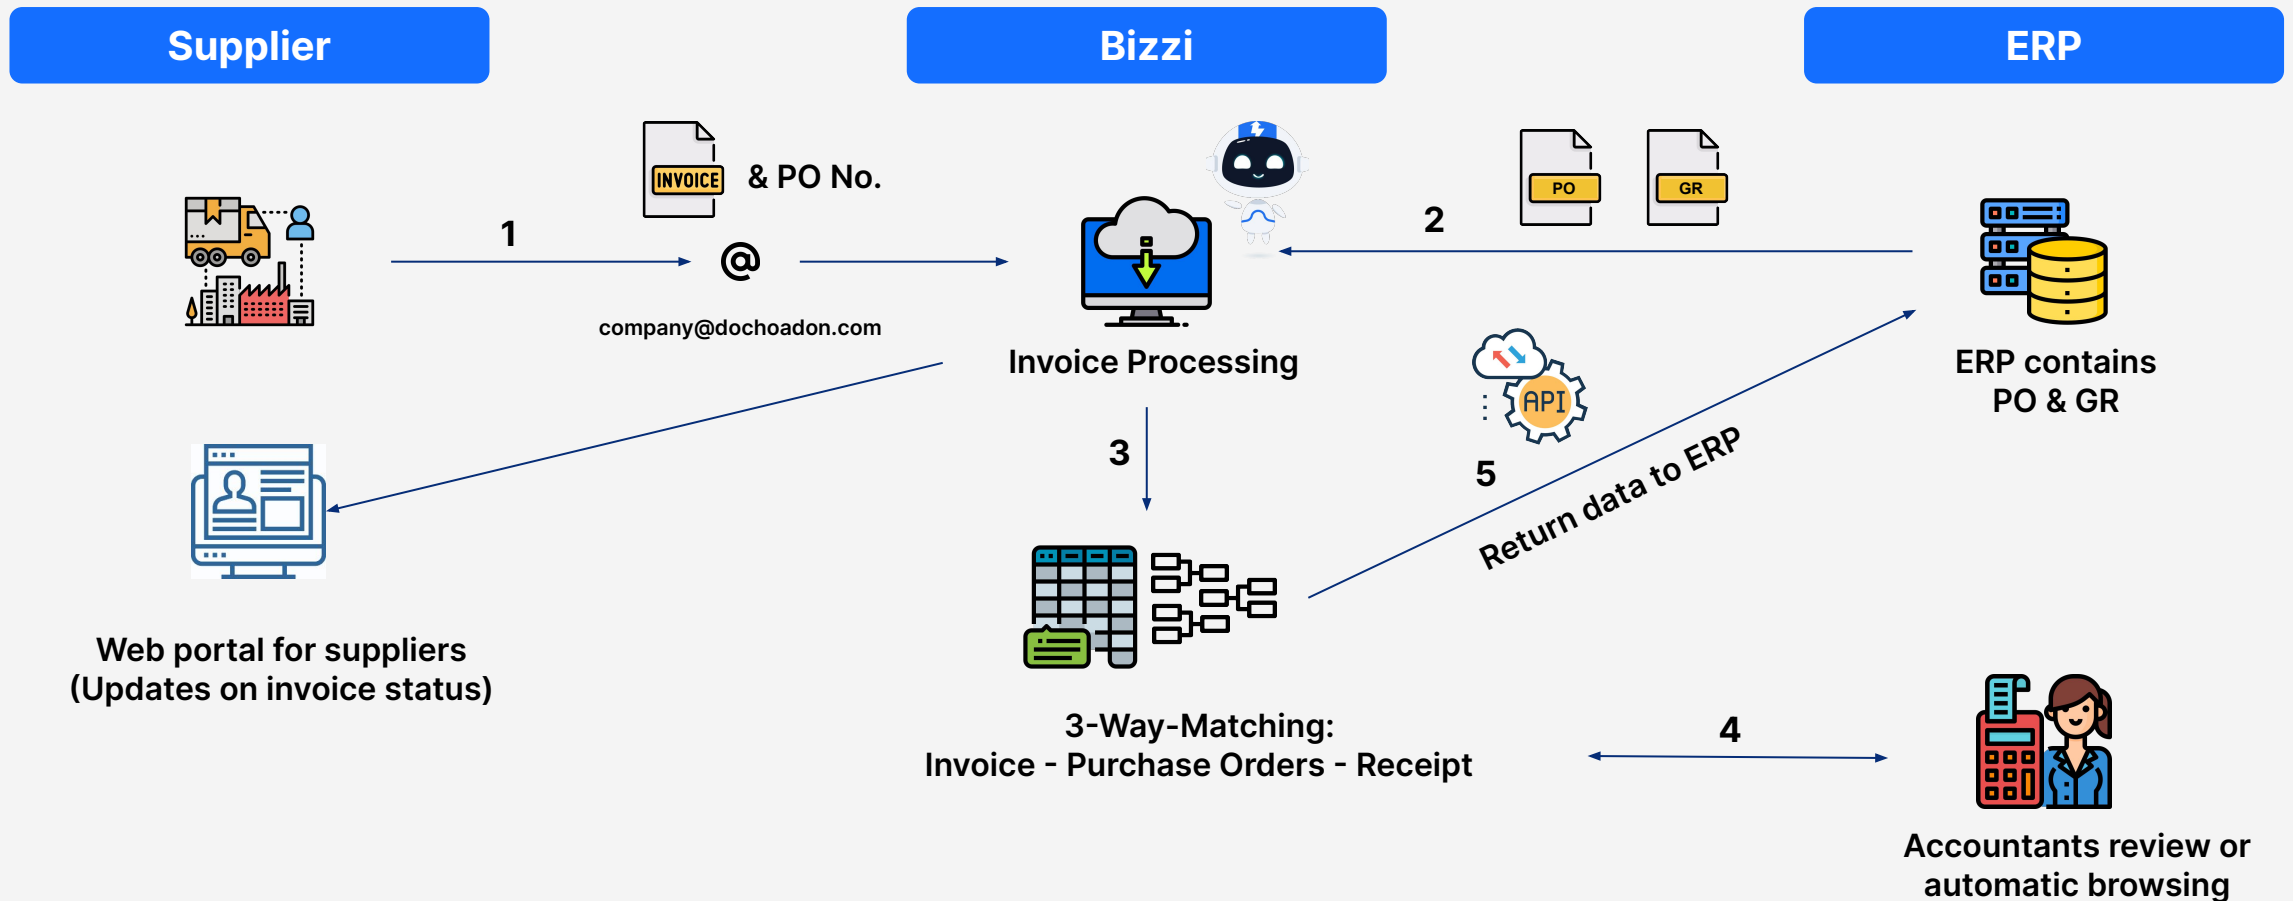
Supplier

Bizzi

ERP

INVOICE & PO No.

1

@

company@dochoadon.com

Invoice Processing

2

PO

GR

ERP contains PO & GR

API

5

Return data to ERP

3

Web portal for suppliers (Updates on invoice status)

3-Way-Matching: Invoice - Purchase Orders - Receipt

4

Accountants review or automatic browsing